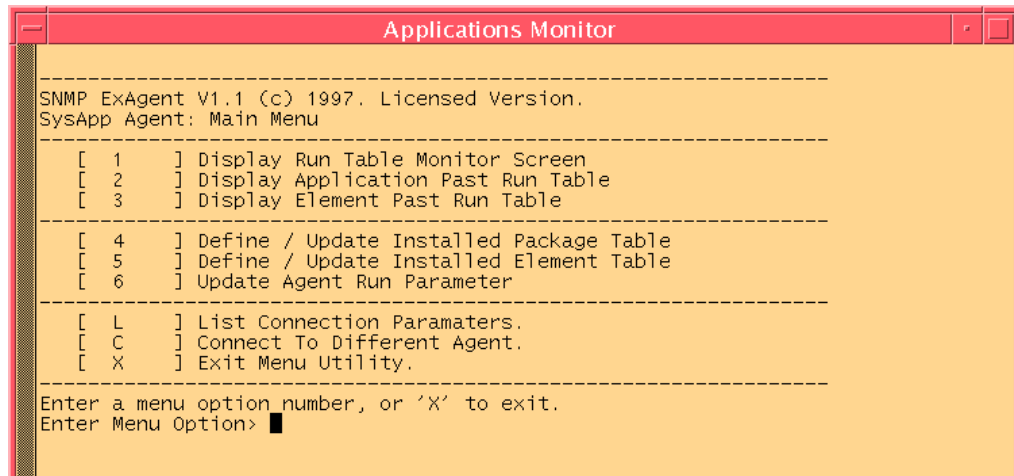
Applications Monitor

--------------------------------------------------------------------------------
SNMP ExAgent V1.1 (c) 1997. Licensed Version.
SysApp Agent: Main Menu
--------------------------------------------------------------------------------
[ 1 ] Display Run Table Monitor Screen
[ 2 ] Display Application Past Run Table
[ 3 ] Display Element Past Run Table
--------------------------------------------------------------------------------
[ 4 ] Define / Update Installed Package Table
[ 5 ] Define / Update Installed Element Table
[ 6 ] Update Agent Run Parameter
--------------------------------------------------------------------------------
[ L ] List Connection Paramaters.
[ C ] Connect To Different Agent.
[ X ] Exit Menu Utility.
--------------------------------------------------------------------------------
Enter a menu option number, or 'X' to exit.
Enter Menu Option>